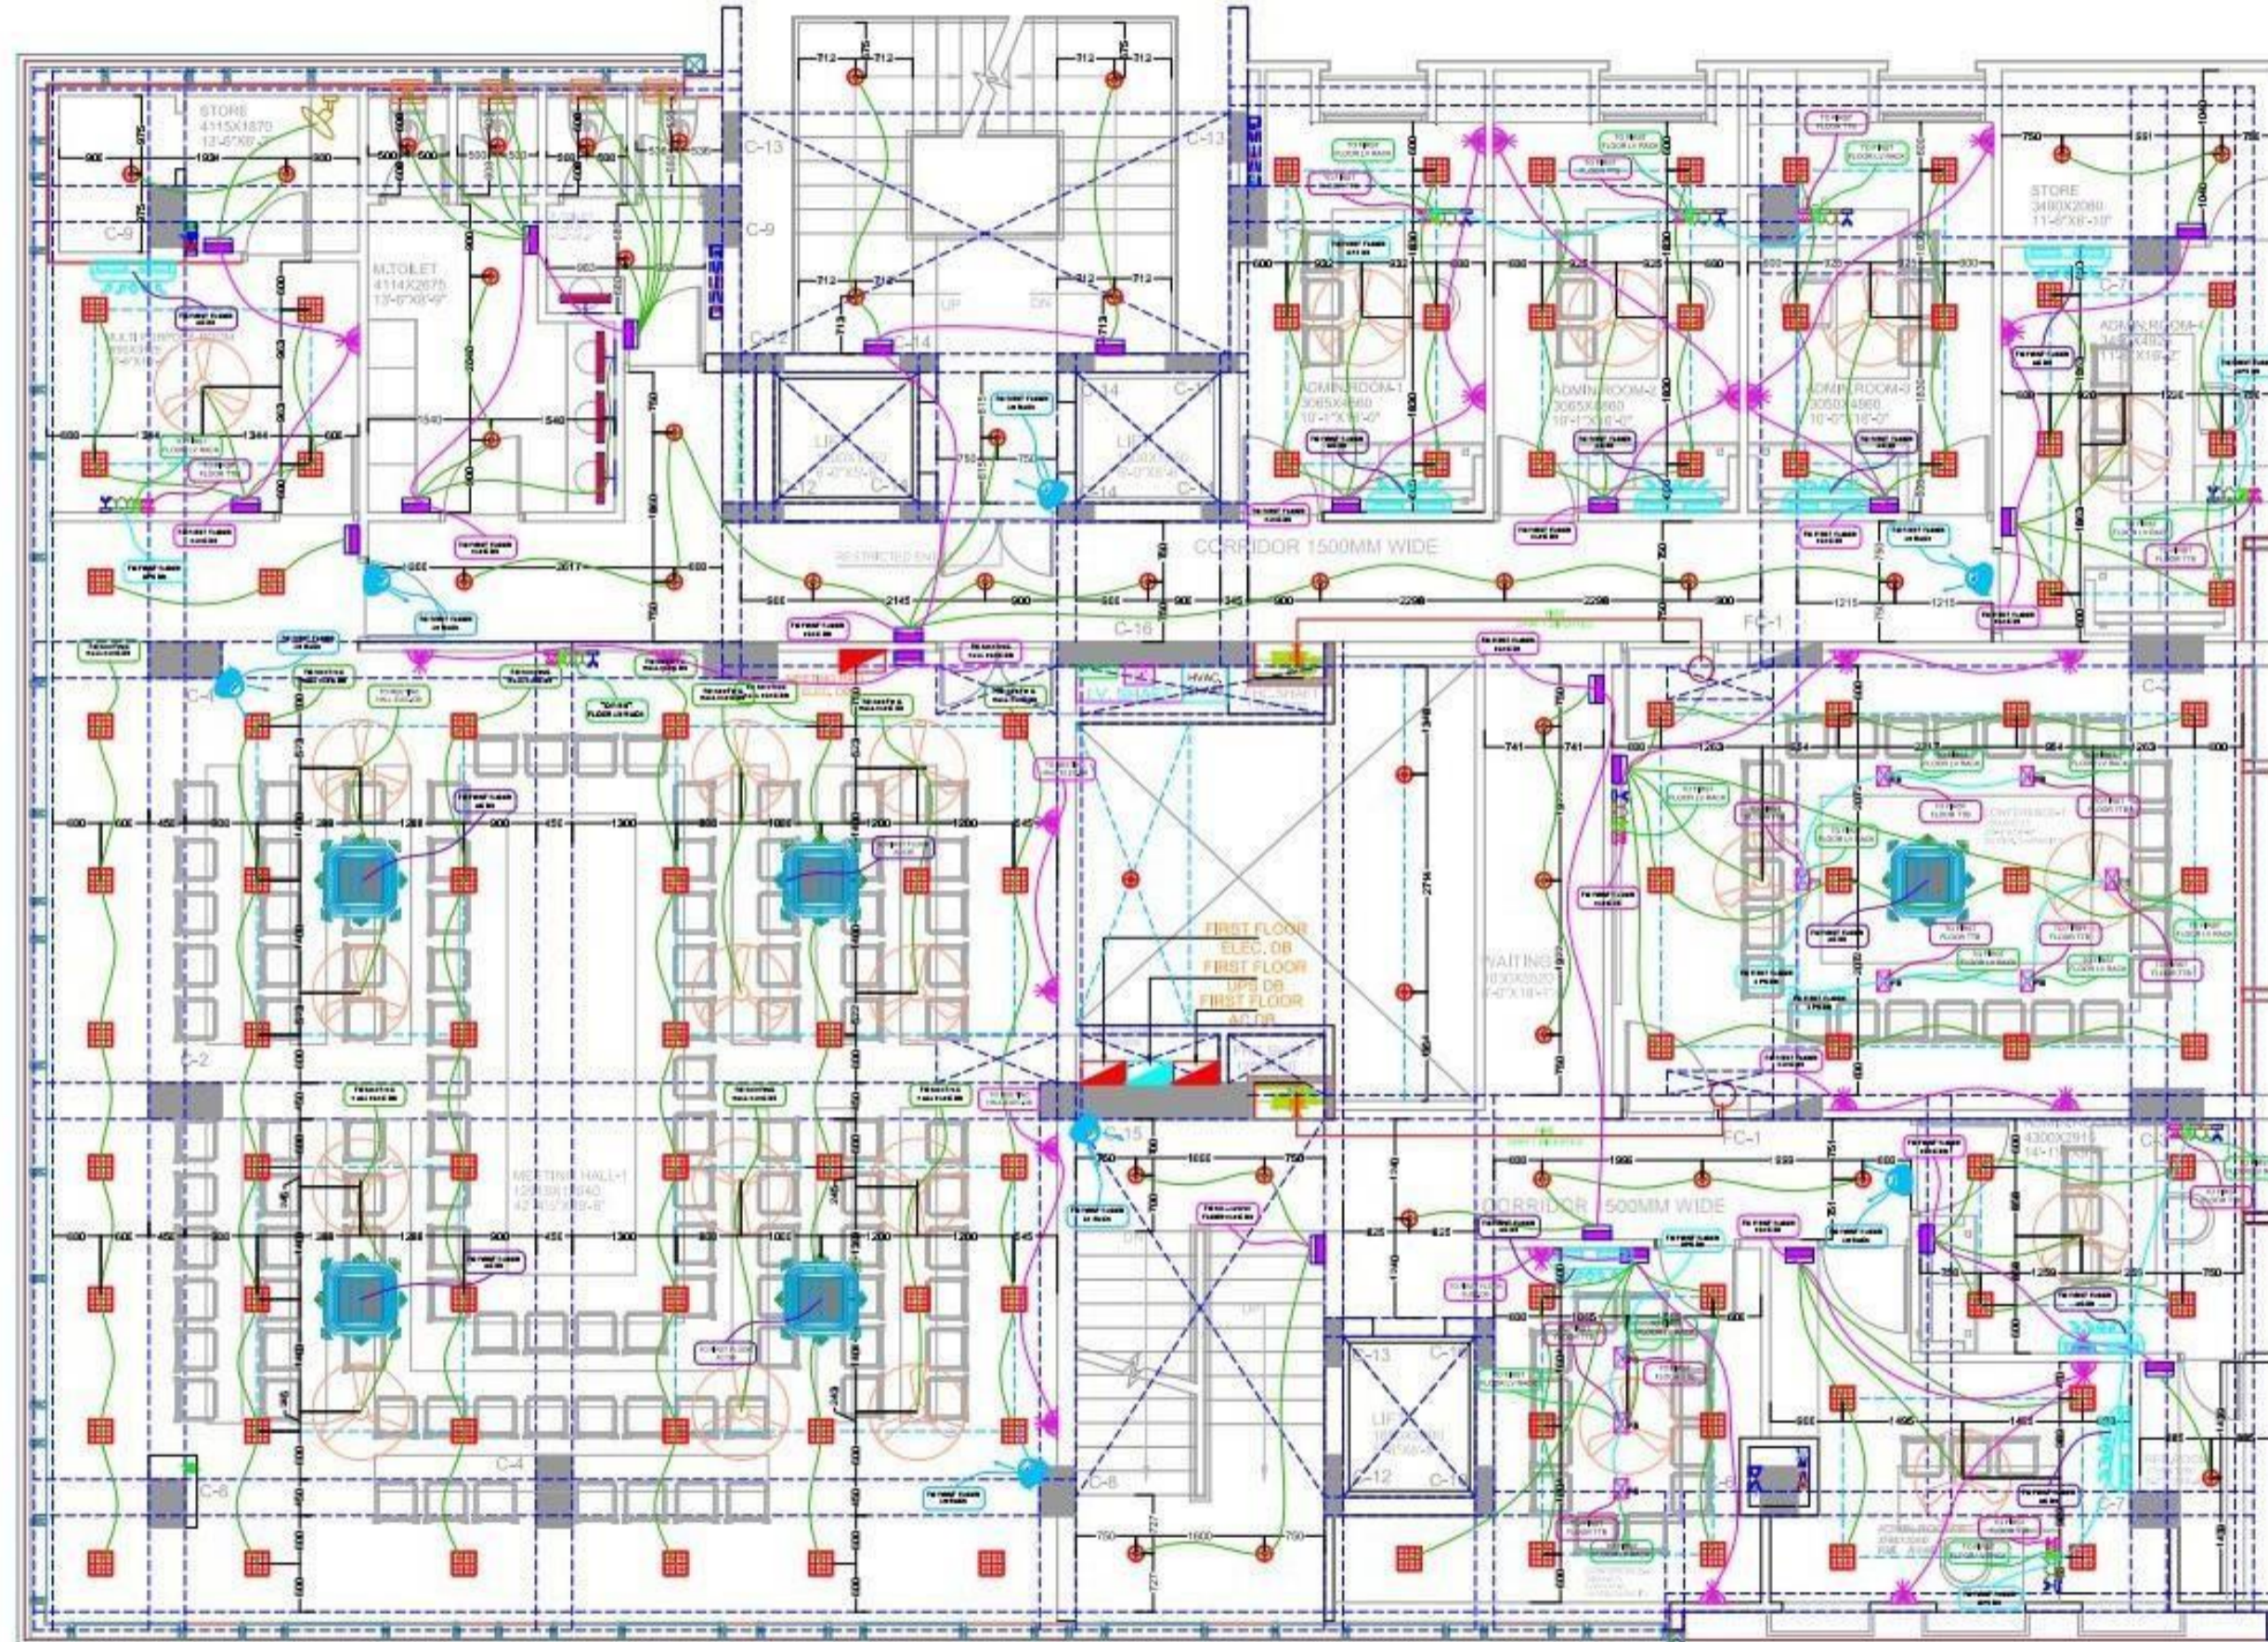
STORE
4115X1870

C-9

M.TOILET
4114X2675

C-13

C-9

C-13

C-14

C-14

LIFT

LIFT

UP

DN

ADMIN ROOM-1
3065X4860

ADMIN ROOM-2
3065X4860

ADMIN ROOM-3
3065X4860

STORE
3490X2080

CORRIDOR 1500MM WIDE

RESTRICTED ENTRY

C-16

FC-1

HVAC

C-4

C-2

FIRST FLOOR
ELEC. DB
FIRST FLOOR
UPS DB
FIRST FLOOR
AC DB

WAITING

MEETING HALL-1

C-15

FC-1

CORRIDOR 1500MM WIDE

C-4

C-8

C-8

C-13

C-12

LIFT

UP

DN